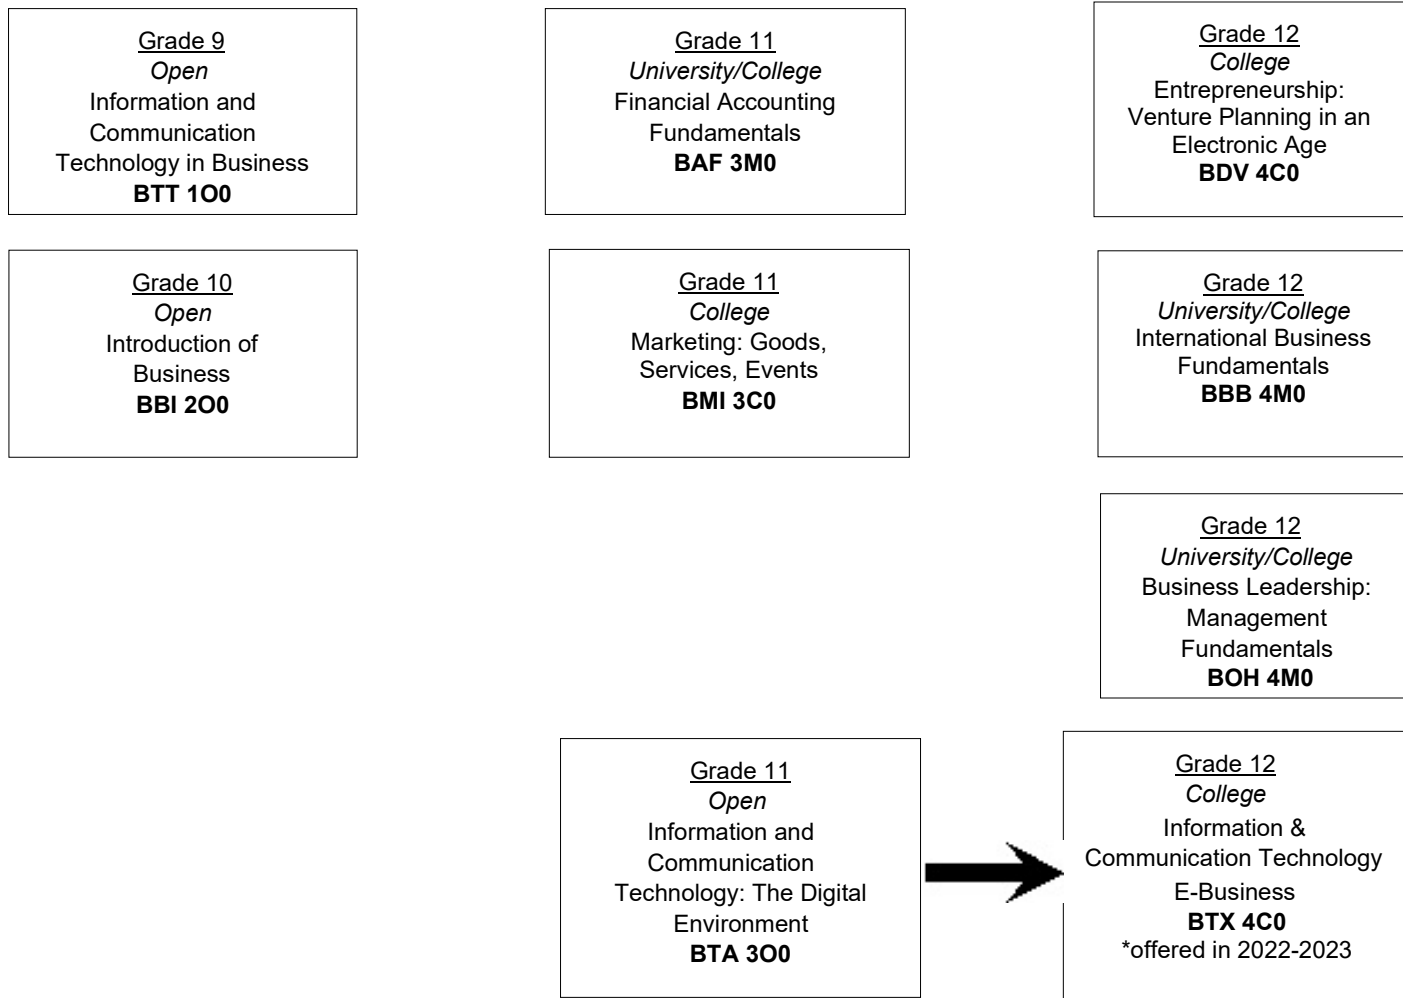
Grade 9
*Open*
Information and Communication Technology in Business
**BTT 1O0**

Grade 10
*Open*
Introduction of Business
**BBI 2O0**

Grade 11
*University/College*
Financial Accounting Fundamentals
**BAF 3M0**

Grade 11
*College*
Marketing: Goods, Services, Events
**BMI 3C0**

Grade 11
*Open*
Information and Communication Technology: The Digital Environment
**BTA 3O0**

Grade 12
*College*
Entrepreneurship: Venture Planning in an Electronic Age
**BDV 4C0**

Grade 12
*University/College*
International Business Fundamentals
**BBB 4M0**

Grade 12
*University/College*
Business Leadership: Management Fundamentals
**BOH 4M0**

Grade 12
*College*
Information & Communication Technology E-Business
**BTX 4C0**
*offered in 2022-2023